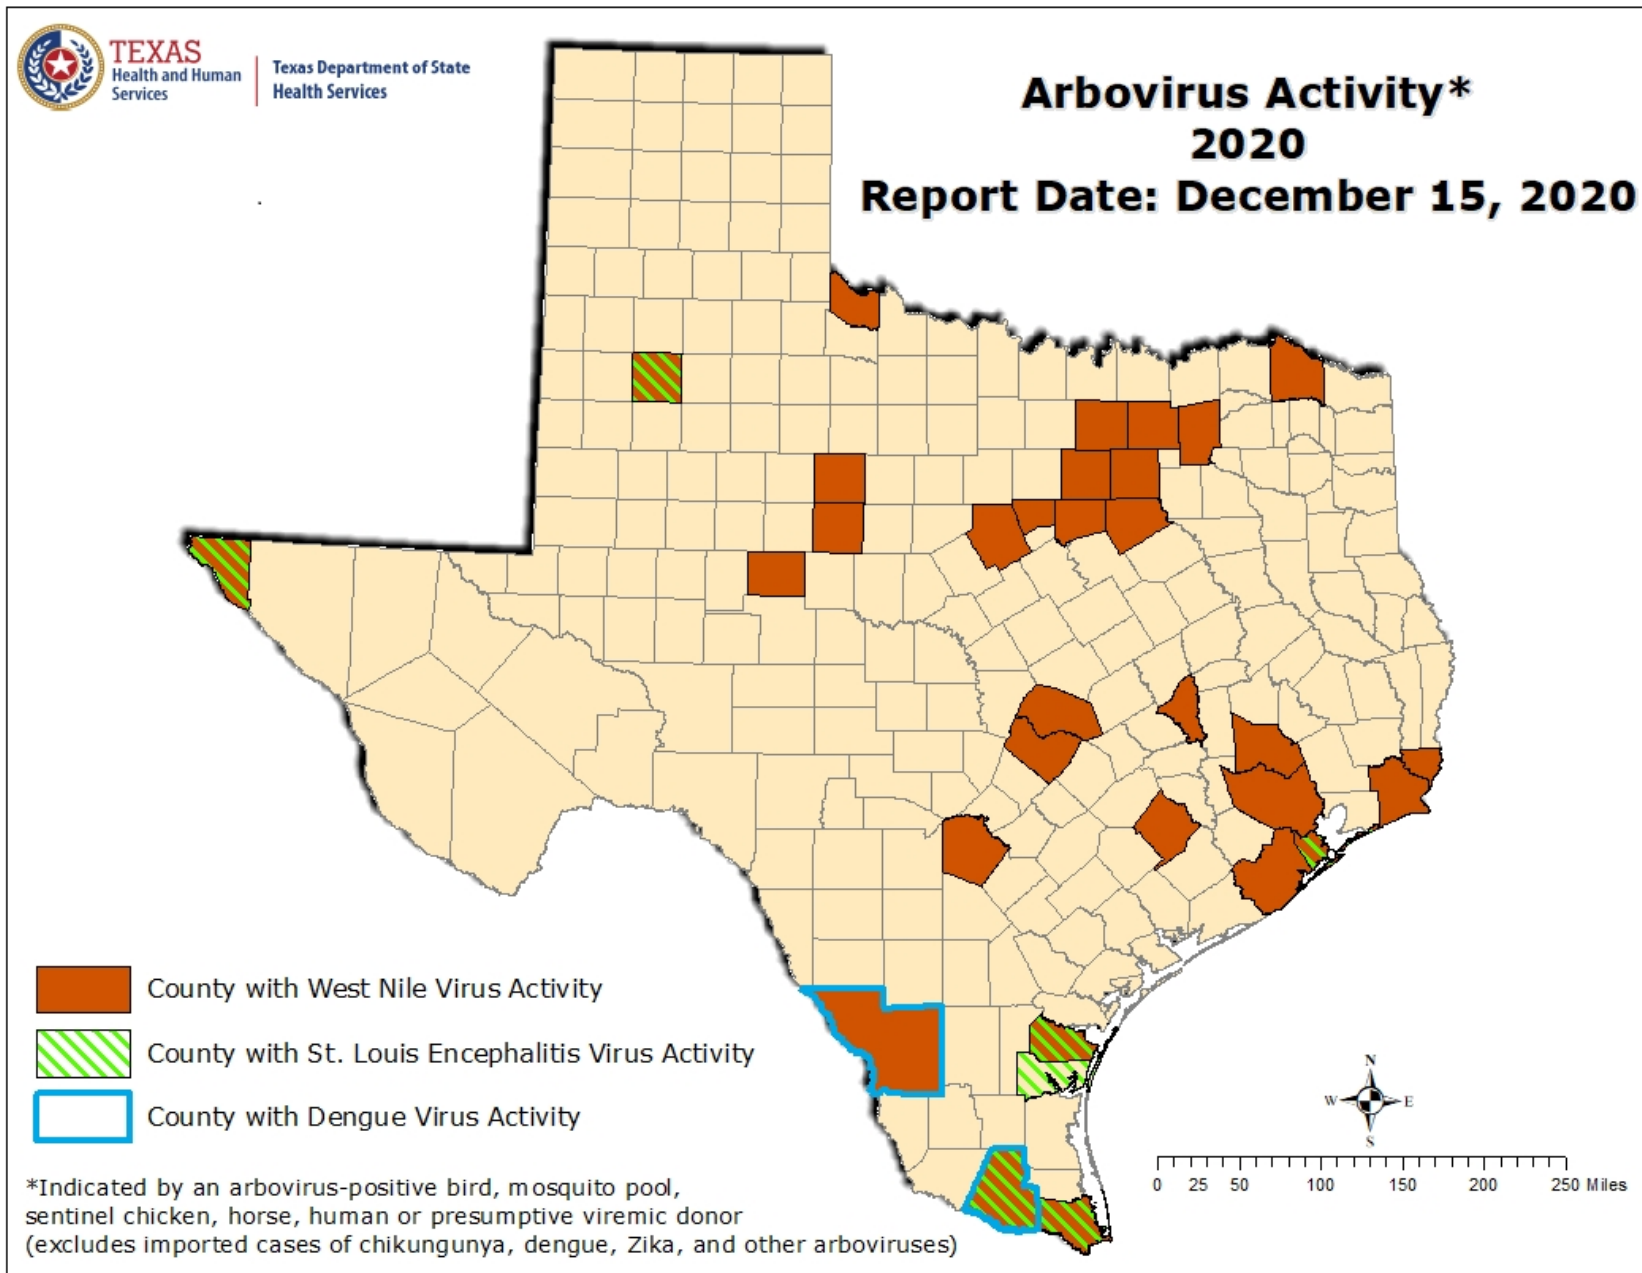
TEXAS
Health and Human Services

Texas Department of State Health Services

Arbovirus Activity*
2020
Report Date: December 15, 2020

County with West Nile Virus Activity
County with St. Louis Encephalitis Virus Activity
County with Dengue Virus Activity

*Indicated by an arbovirus-positive bird, mosquito pool, sentinel chicken, horse, human or presumptive viremic donor (excludes imported cases of chikungunya, dengue, Zika, and other arboviruses)

N
W
E
S

0 25 50 100 150 200 250 Miles